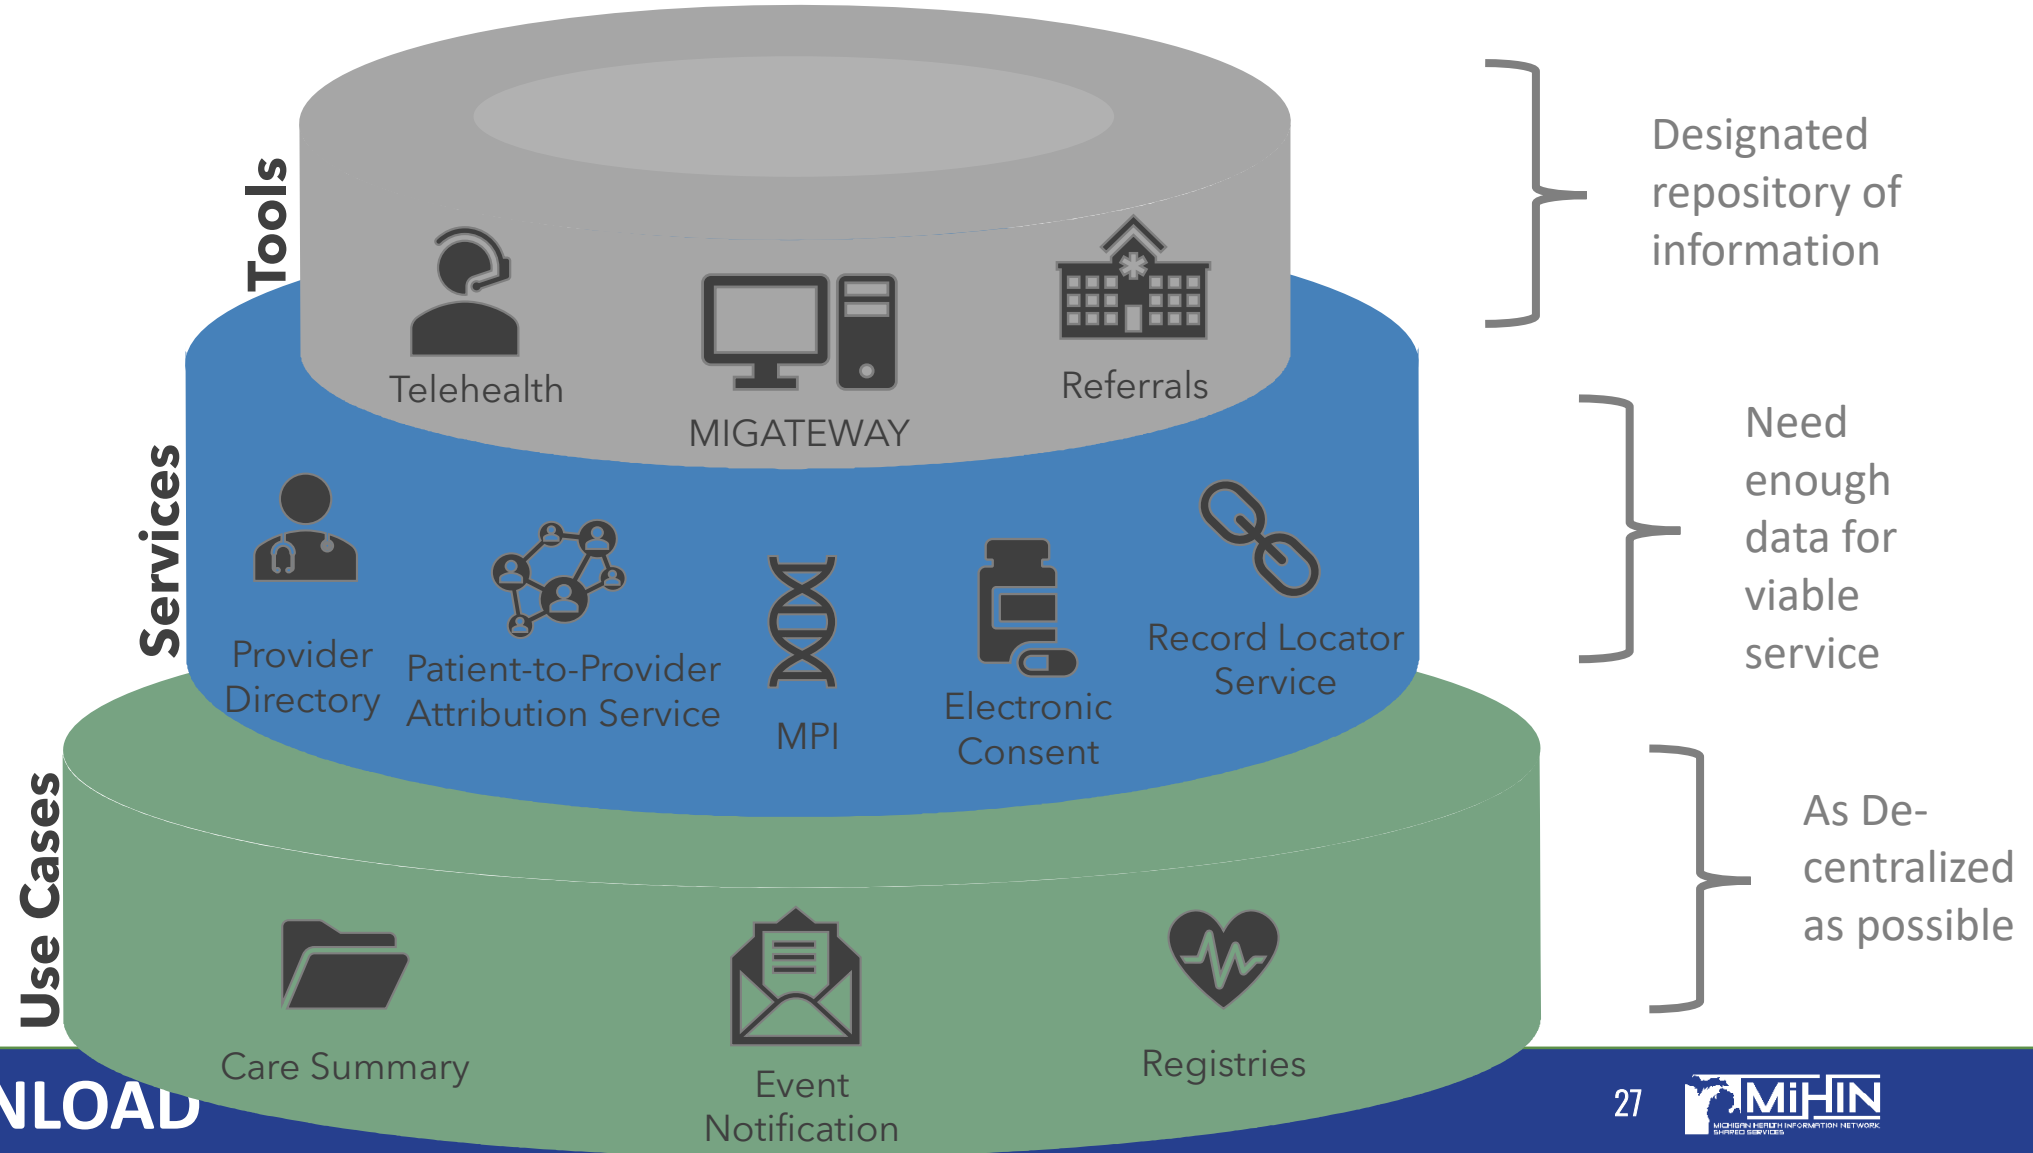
Tools

Telehealth

MIGATEWAY

Referrals

Designated repository of information

Services

Provider Directory

Patient-to-Provider Attribution Service

MPI

Electronic Consent

Record Locator Service

Need enough data for viable service

Use Cases

Care Summary

Event Notification

Registries

As De-centralized as possible

NLOAD

27

MiHIN

MICHIGAN HEALTH INFORMATION NETWORK SHARED SERVICES